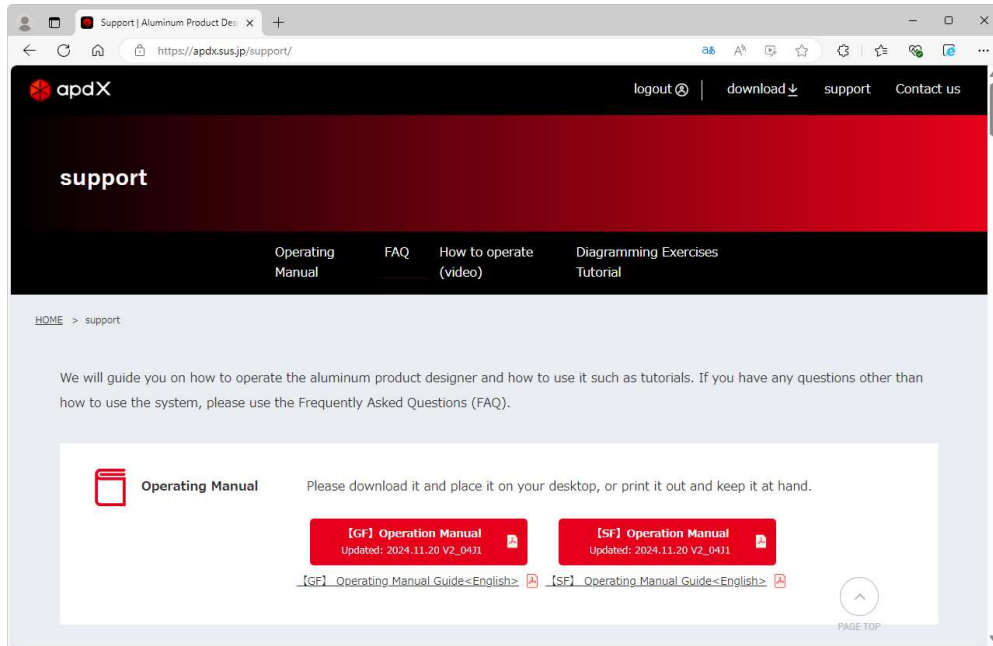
Support | Aluminum Product Desi

https://apdx.sus.jp/support/

apdX

logout

download

support

Contact us

support

Operating Manual

FAQ

How to operate (video)

Diagramming Exercises Tutorial

HOME > support

We will guide you on how to operate the aluminum product designer and how to use it such as tutorials. If you have any questions other than how to use the system, please use the Frequently Asked Questions (FAQ).

Operating Manual

Please download it and place it on your desktop, or print it out and keep it at hand.

【GF】Operation Manual
Updated: 2024.11.20 V2_04J1

【SF】Operation Manual
Updated: 2024.11.20 V2_04J1

【GF】 Operating Manual Guide<English>

【SF】 Operating Manual Guide<English>

PAGE TOP